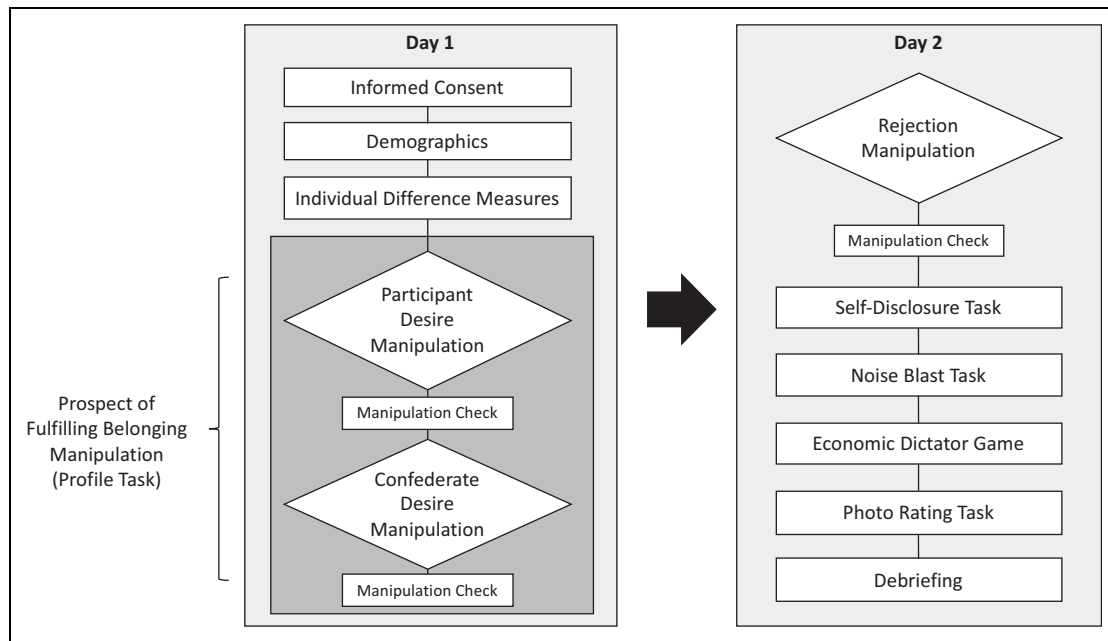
Day 1

Informed Consent

Demographics

Individual Difference Measures

Prospect of Fulfilling Belonging Manipulation (Profile Task)

Participant Desire Manipulation

Manipulation Check

Confederate Desire Manipulation

Manipulation Check

Day 2

Rejection Manipulation

Manipulation Check

Self-Disclosure Task

Noise Blast Task

Economic Dictator Game

Photo Rating Task

Debriefing